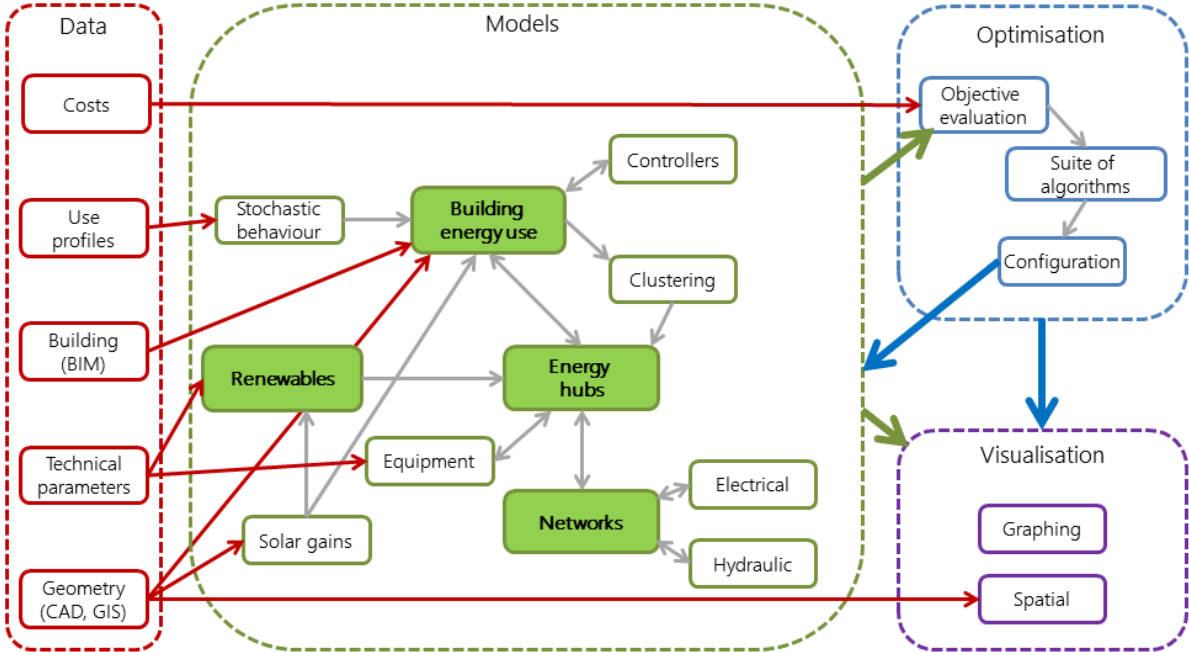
Data

Costs

Use profiles

Building (BIM)

Technical parameters

Geometry (CAD, GIS)

Models

Stochastic behaviour

Building energy use

Controllers

Clustering

Renewables

Energy hubs

Equipment

Solar gains

Networks

Electrical

Hydraulic

Optimisation

Objective evaluation

Suite of algorithms

Configuration

Visualisation

Graphing

Spatial